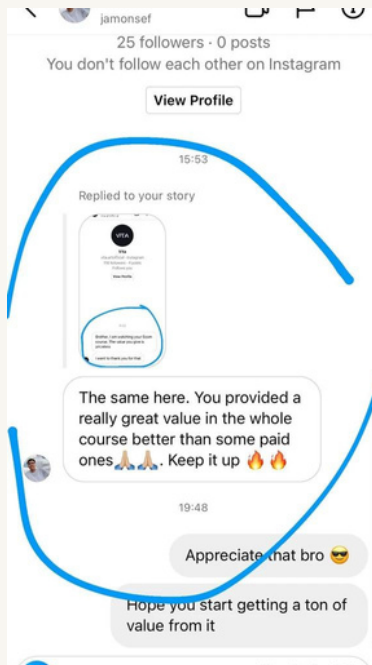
jamonsef

25 followers · 0 posts
You don't follow each other on Instagram

View Profile

15:53

Replied to your story

VITA

View Profile

Brother, I am watching your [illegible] course. The value you give is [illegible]

I want to thank you for that

The same here. You provided a really great value in the whole course better than some paid ones🙏🏼🙏🏼. Keep it up 🔥🔥

19:48

Appreciate that bro 😎

Hope you start getting a ton of value from it